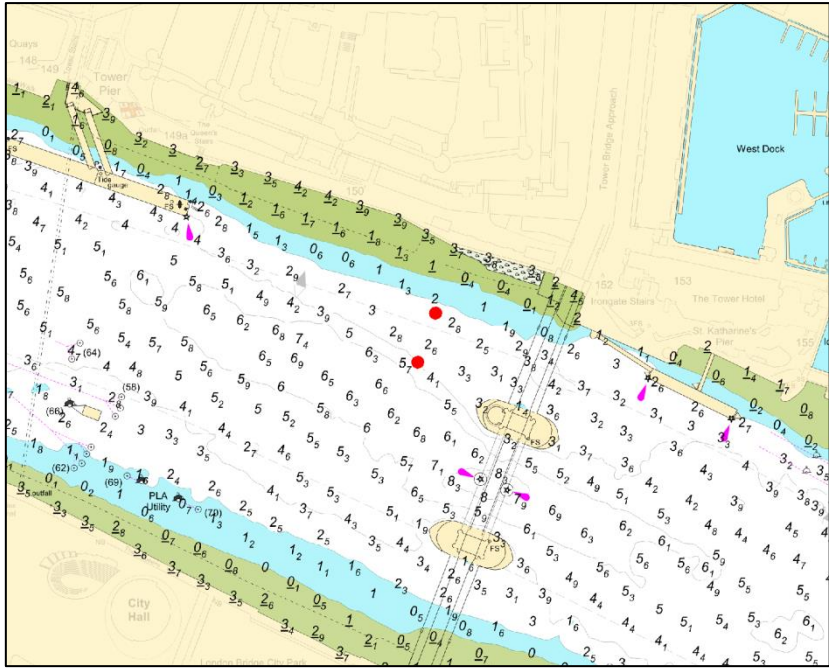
Quays
148
Tower Pier
149a
150
West Dock
Tower Bridge Approach
152
153
Irongate Stairs
The Tower Hotel
St. Katharine's Pier
155
(64)
(58)
(66)
(62)
(69)
(70)
PLA Utility
outfall
City Hall
London Bridge City Park
Tide Gauge
FS